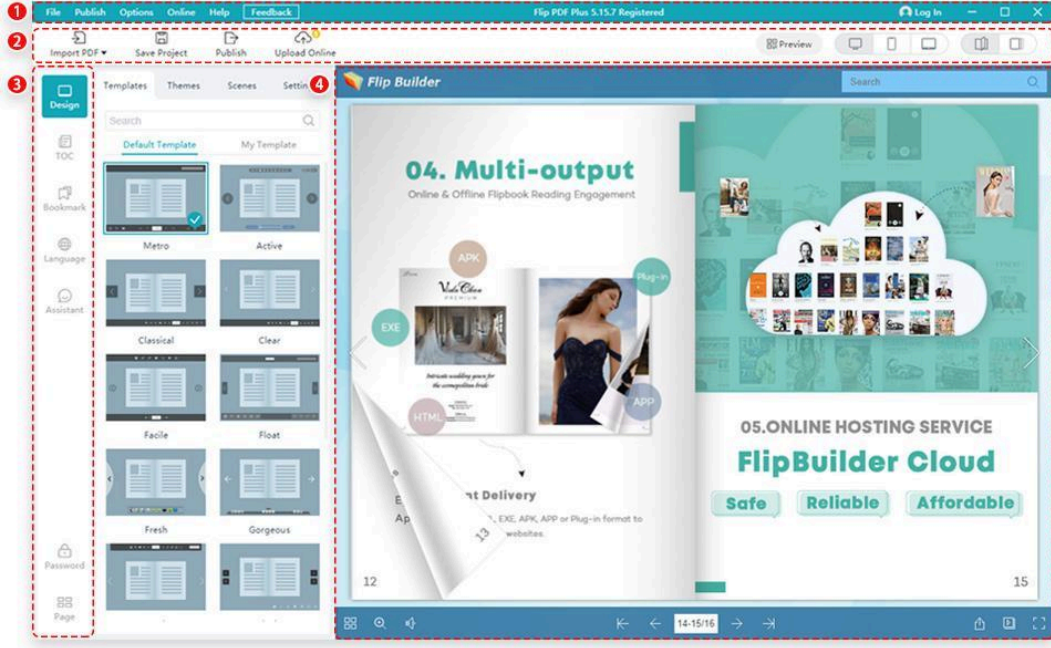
1
File Publish Options Online Help Feedback
Flip PDF Plus 5.15.7 Registered
Log In
2
Import PDF ▾
Save Project
Publish
Upload Online
Preview
3
Design
TOC
Bookmark
Language
Assistant
Password
Page
Templates Themes Scenes Settin
4
Search
Default Template My Template
Metro
Active
Classical
Clear
Facile
Float
Fresh
Gorgeous
Flip Builder
Search
04. Multi-output
Online & Offline Flipbook Reading Engagement
APK
Plug-in
EXE
HTML
APP
Vida Clara
PREMIUM
nt Delivery
E
Ap
, EXE, APK, APP or Plug-in format to
websites.
13
12
05.ONLINE HOSTING SERVICE
FlipBuilder Cloud
Safe
Reliable
Affordable
15
14-15/16